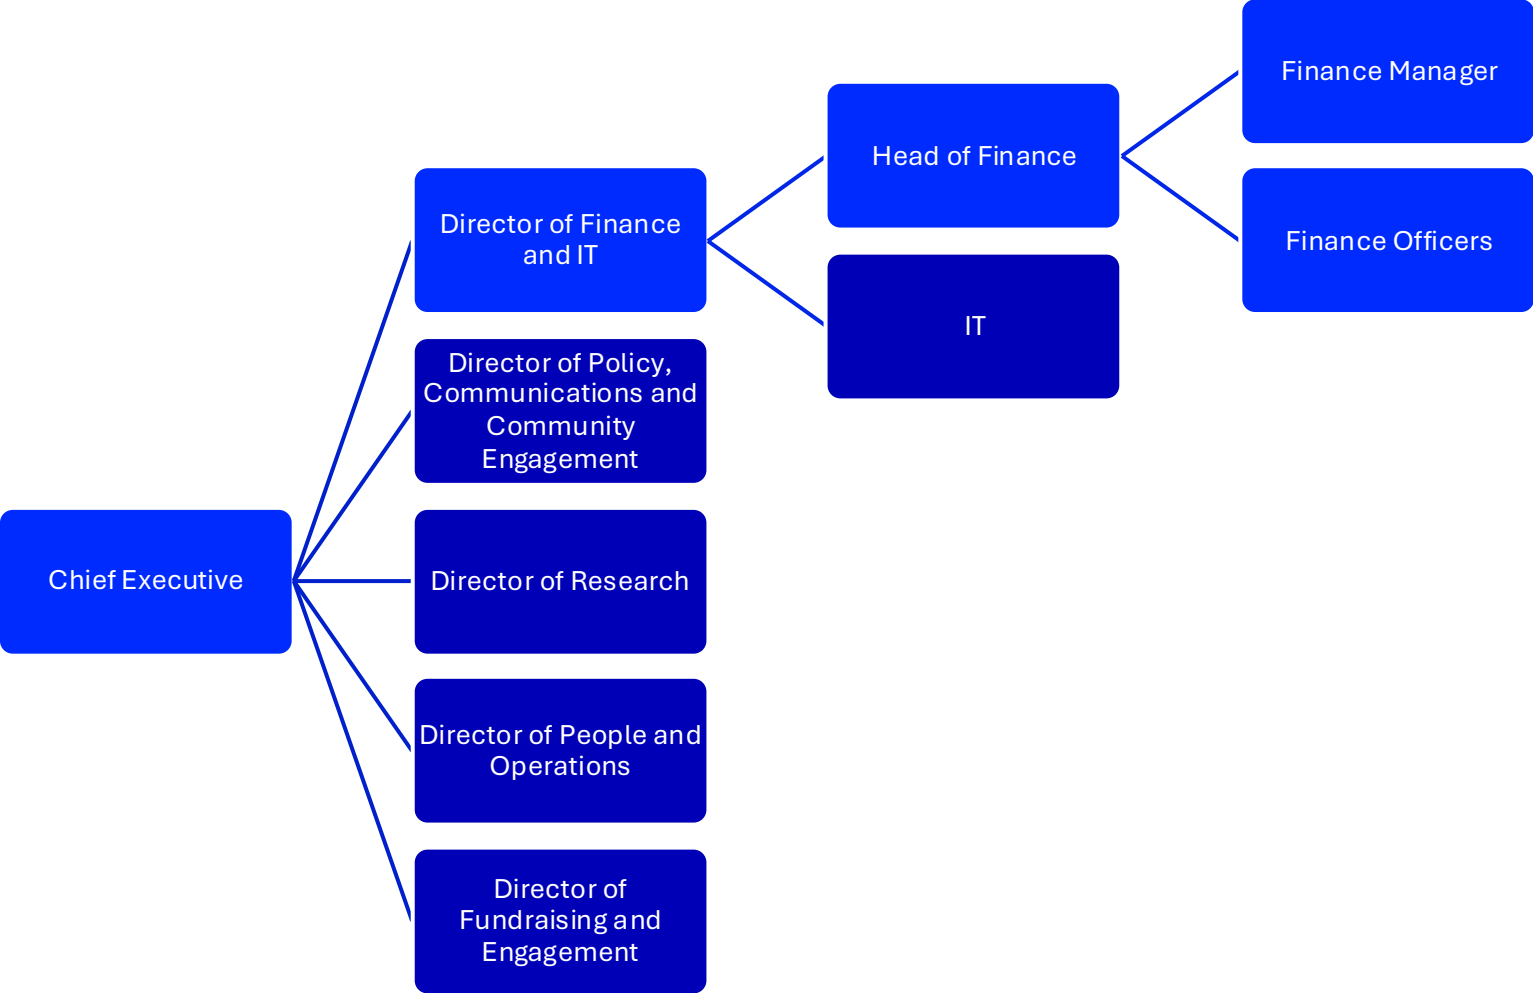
Chief Executive

Director of Finance and IT

Director of Policy, Communications and Community Engagement

Director of Research

Director of People and Operations

Director of Fundraising and Engagement

Head of Finance

IT

Finance Manager

Finance Officers